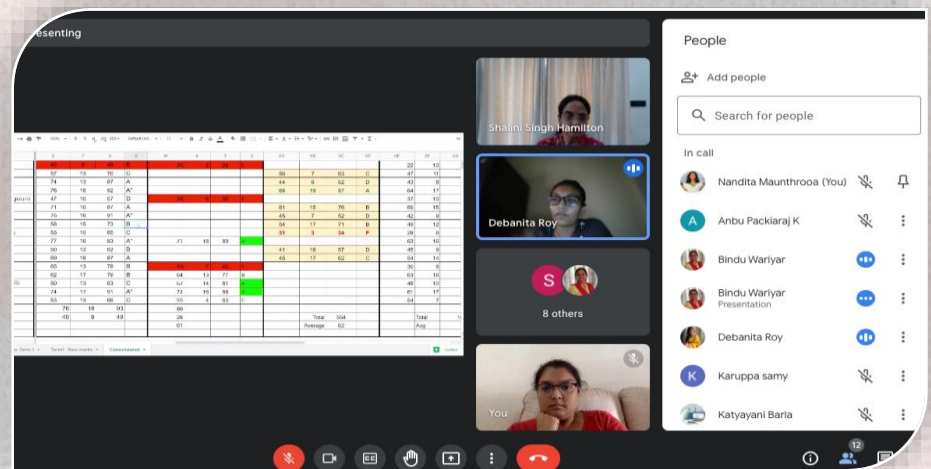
esenting

Shalini Singh Hamilton

Debanita Roy

S

8 others

You

People

Add people

Search for people

In call

Nandita Maunthrooa (You)

A Anbu Packiaraj K

Bindu Wariyar

Bindu Wariyar
Presentation

Debanita Roy

K Karuppa samy

Katyayani Baria

12